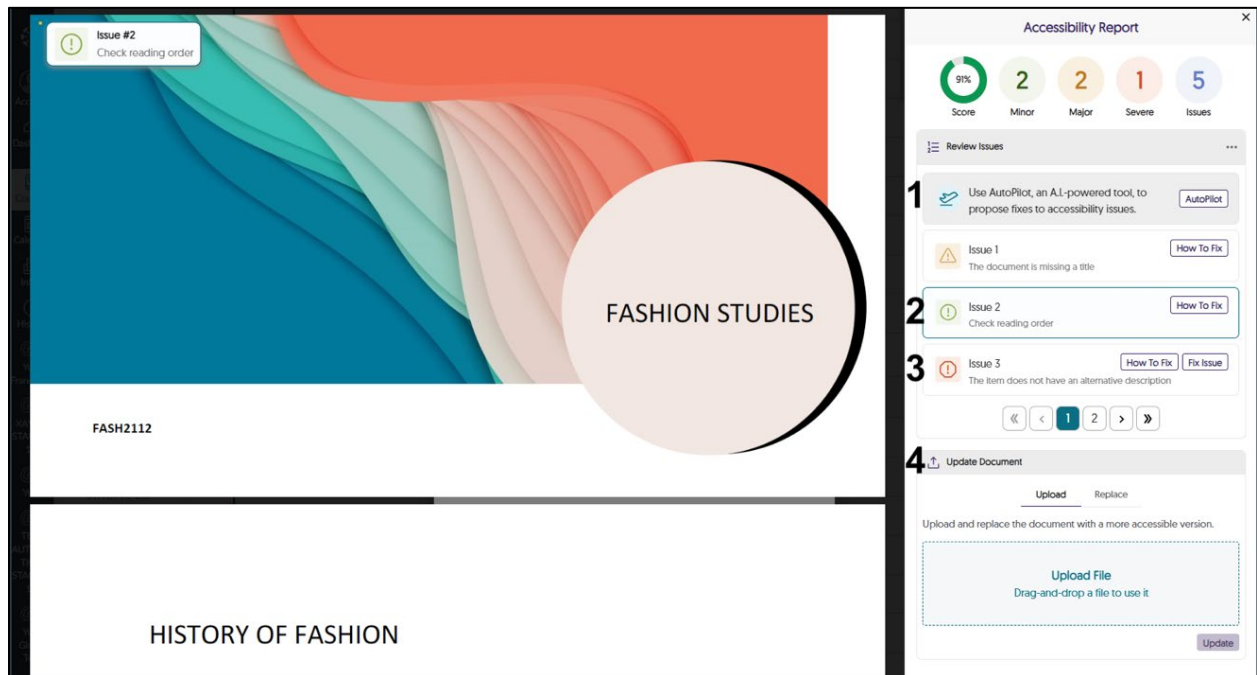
Issue #2
Check reading order

FASHION STUDIES

FASH2112

HISTORY OF FASHION

Accessibility Report

91%
Score

2
Minor

2
Major

1
Severe

5
Issues

Review Issues

1 Use AutoPilot, an A.I.-powered tool, to propose fixes to accessibility issues. AutoPilot

Issue 1
The document is missing a title
How To Fix

2 Issue 2
Check reading order
How To Fix

3 Issue 3
The item does not have an alternative description
How To Fix Fix Issue

« ‹ 1 2 › »

4 Update Document

Upload Replace

Upload and replace the document with a more accessible version.

Upload File
Drag-and-drop a file to use it

Update